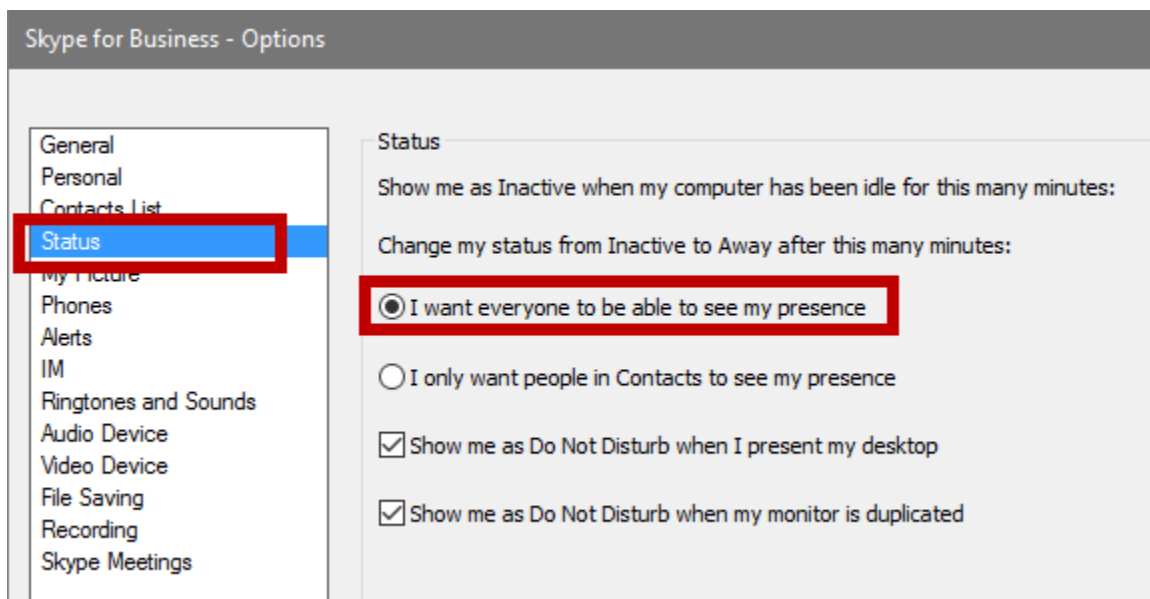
Skype for Business - Options

General
Personal
Contacts List
Status
My Picture
Phones
Alerts
IM
Ringtones and Sounds
Audio Device
Video Device
File Saving
Recording
Skype Meetings

Status

Show me as Inactive when my computer has been idle for this many minutes:

Change my status from Inactive to Away after this many minutes:

I want everyone to be able to see my presence

I only want people in Contacts to see my presence

Show me as Do Not Disturb when I present my desktop

Show me as Do Not Disturb when my monitor is duplicated